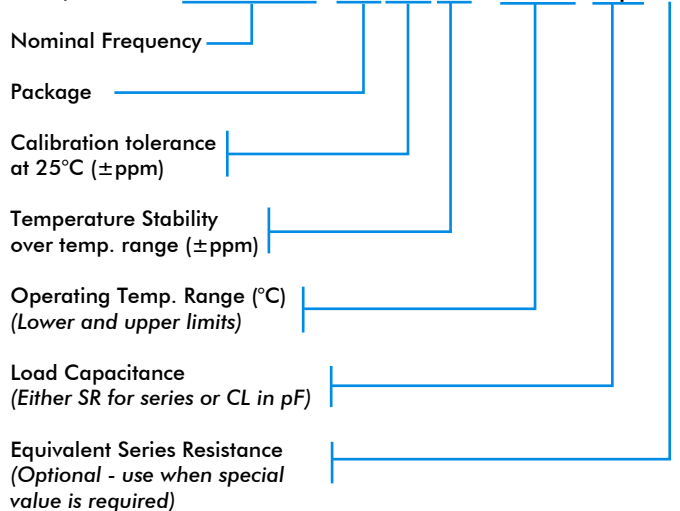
Nominal Frequency

Package

Calibration tolerance at 25°C (±ppm)

Temperature Stability over temp. range (±ppm)

Operating Temp. Range (°C)
*(Lower and upper limits)*

Load Capacitance
*(Either SR for series or CL in pF)*

Equivalent Series Resistance
*(Optional - use when special value is required)*